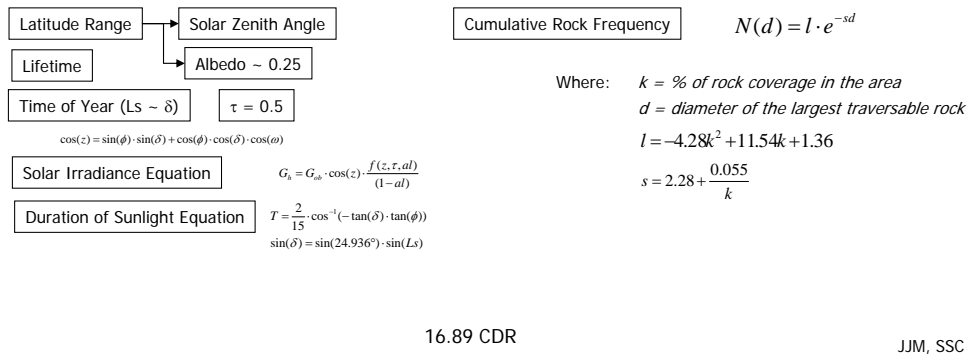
Latitude Range

Solar Zenith Angle

Albedo ~ 0.25

Lifetime

Time of Year (Ls ~ δ)

τ = 0.5

$\cos(z) = \sin(\phi)\cdot\sin(\delta) + \cos(\phi)\cdot\cos(\delta)\cdot\cos(\omega)$

Solar Irradiance Equation

$G_h = G_{ob}\cdot\cos(z)\cdot\frac{f(z,\tau,al)}{(1-al)}$

Duration of Sunlight Equation

$T = \frac{2}{15}\cdot\cos^{-1}(-\tan(\delta)\cdot\tan(\phi))$

$\sin(\delta) = \sin(24.936°)\cdot\sin(Ls)$

Cumulative Rock Frequency

$N(d) = l\cdot e^{-sd}$

Where: k = % of rock coverage in the area

d = diameter of the largest traversable rock

$l = -4.28k^2 + 11.54k + 1.36$

$s = 2.28 + \frac{0.055}{k}$

16.89 CDR

JJM, SSC